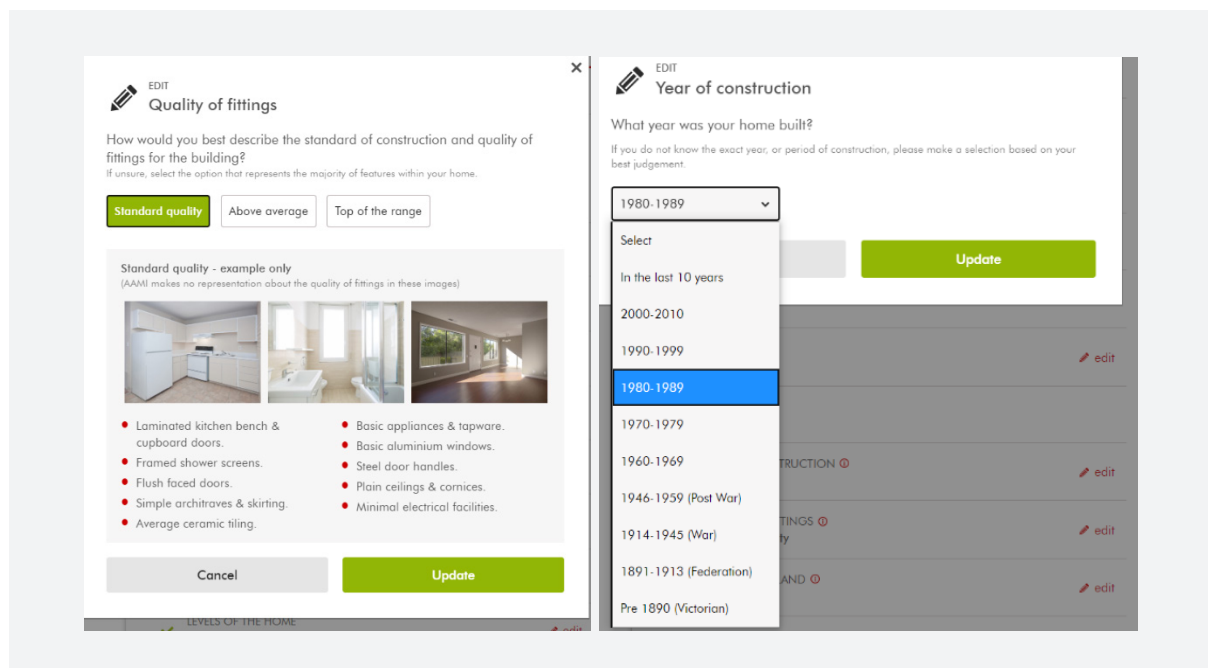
EDIT
Quality of fittings

How would you best describe the standard of construction and quality of fittings for the building?
If unsure, select the option that represents the majority of features within your home.

Standard quality
Above average
Top of the range

Standard quality - example only
(AAMI makes no representation about the quality of fittings in these images)

- Laminated kitchen bench & cupboard doors.
- Framed shower screens.
- Flush faced doors.
- Simple architraves & skirting.
- Average ceramic tiling.
- Basic appliances & tapware.
- Basic aluminium windows.
- Steel door handles.
- Plain ceilings & cornices.
- Minimal electrical facilities.

Cancel
Update

LEVELS OF THE HOME
edit

EDIT
Year of construction

What year was your home built?
If you do not know the exact year, or period of construction, please make a selection based on your best judgement.

1980-1989

Select
In the last 10 years
2000-2010
1990-1999
1980-1989
1970-1979
1960-1969
1946-1959 (Post War)
1914-1945 (War)
1891-1913 (Federation)
Pre 1890 (Victorian)

Update

edit
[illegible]TRUCTION
edit
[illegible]TINGS
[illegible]ty
edit
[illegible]AND
edit